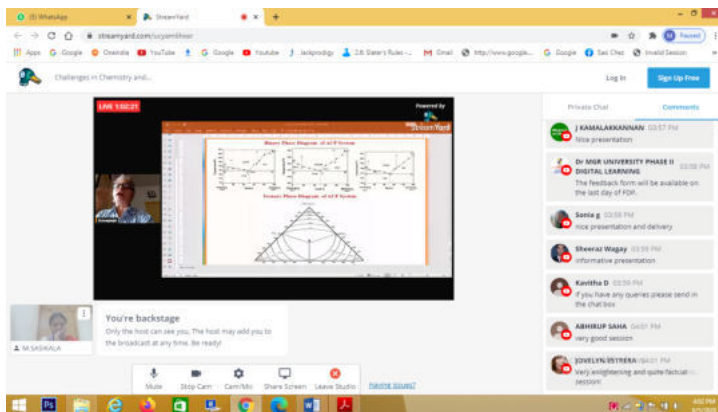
(3) WhatsApp
StreamYard
streamyard.com/ucyamfrwr
Apps Google Onenote YouTube Google Youtube Jackprodigy 2.B. Slater's Rules - ... Gmail http://www.google... Google Sec Chec Invalid Session
Paused
Challenges in Chemistry and...
Log In
Sign Up Free
LIVE 1:02:21
Powered by
StreamYard
Binary Phase Diagrams of A-F System
Ternary Phase Diagram of A-F System
You're backstage
Only the host can see you. The host may add you to the broadcast at any time. Be ready!
M.SASIKALA
Mute
Stop Cam
Cam/Mic
Share Screen
Leave Studio
Having issues?
Private Chat
Comments
J KAMALAKKANNAN 03:57 PM
Nice presentation
Dr MGR UNIVERSITY PHASE II DIGITAL LEARNING 03:58 PM
The feedback form will be available on the last day of FDP.
Sonia g 03:58 PM
nice presentation and delivery
Sheeraz Wagay 03:59 PM
Informative presentation
Kavitha D 03:59 PM
if you have any queries please send in the chat box
ABHIRUP SAHA 04:01 PM
very good session
JOVELYN ESTRERA 04:01 PM
very enlightening and quite factual session